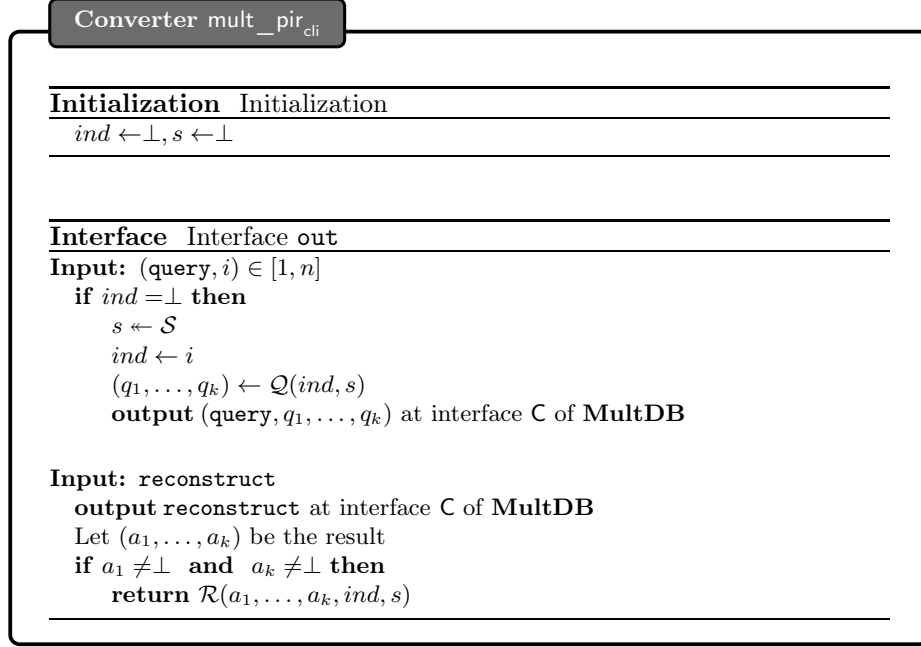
**Converter** mult_pir$_{\text{cli}}$

**Initialization** Initialization

$ind \leftarrow \perp, s \leftarrow \perp$

**Interface** Interface out

**Input:** $(\texttt{query}, i) \in [1, n]$

**if** $ind = \perp$ **then**

$s \twoheadleftarrow \mathcal{S}$

$ind \leftarrow i$

$(q_1, \ldots, q_k) \leftarrow \mathcal{Q}(ind, s)$

**output** $(\texttt{query}, q_1, \ldots, q_k)$ at interface C of **MultDB**

**Input:** reconstruct

**output** reconstruct at interface C of **MultDB**

Let $(a_1, \ldots, a_k)$ be the result

**if** $a_1 \neq \perp$ **and** $a_k \neq \perp$ **then**

**return** $\mathcal{R}(a_1, \ldots, a_k, ind, s)$